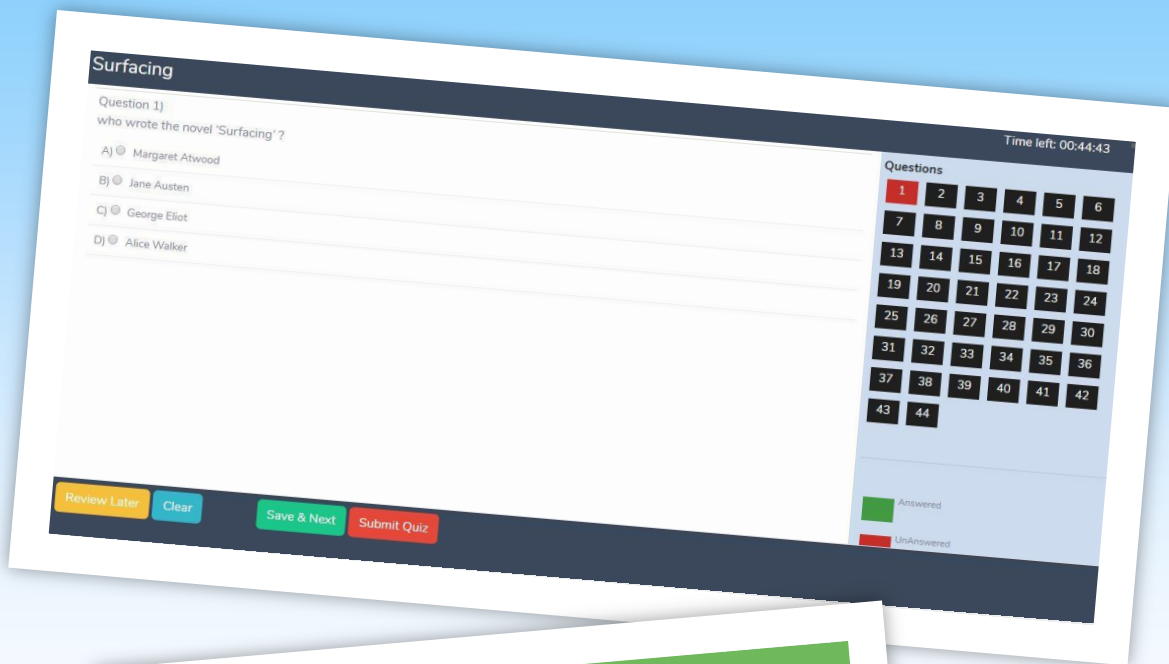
Surfacing

Time left: 00:44:43

Question 1)
who wrote the novel 'Surfacing' ?

A) Margaret Atwood
B) Jane Austen
C) George Eliot
D) Alice Walker

Questions

1 2 3 4 5 6
7 8 9 10 11 12
13 14 15 16 17 18
19 20 21 22 23 24
25 26 27 28 29 30
31 32 33 34 35 36
37 38 39 40 41 42
43 44

Answered
UnAnswered

Review Later Clear Save & Next Submit Quiz